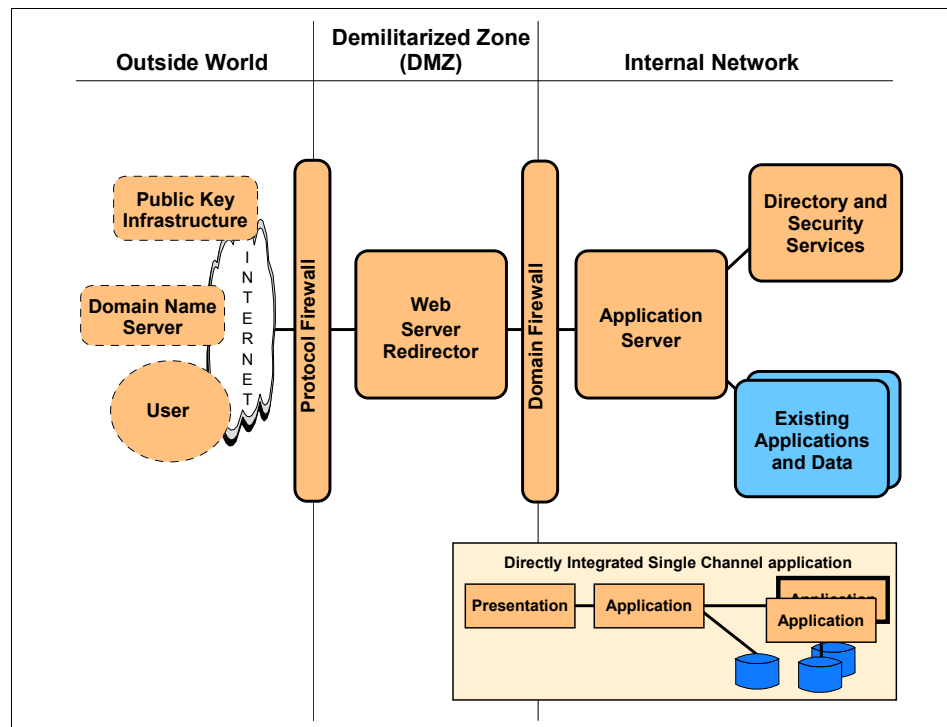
Outside World

Demilitarized Zone (DMZ)

Internal Network

Public Key Infrastructure

Domain Name Server

User

INTERNET

Protocol Firewall

Web Server Redirector

Domain Firewall

Application Server

Directory and Security Services

Existing Applications and Data

Directly Integrated Single Channel application

Presentation

Application

Application

Application